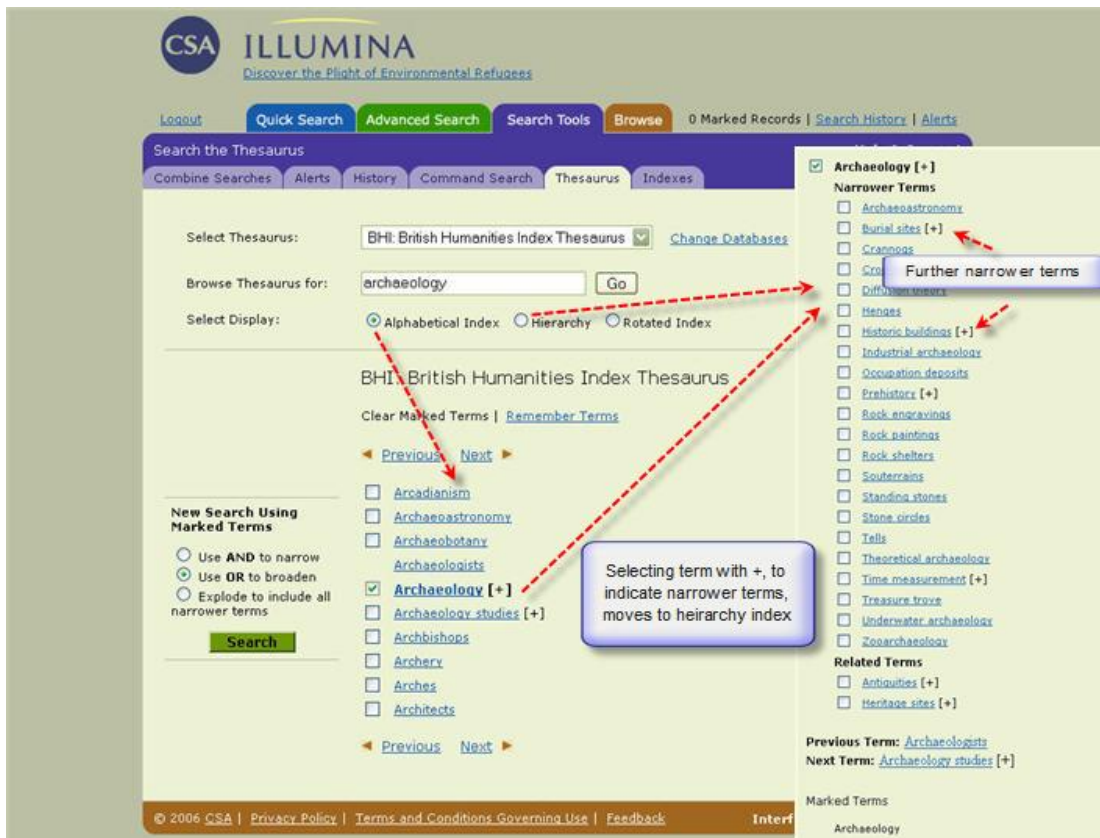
CSA ILLUMINA
Discover the Plight of Environmental Refugees

Logout | Quick Search | Advanced Search | Search Tools | Browse | 0 Marked Records | Search History | Alerts

Search the Thesaurus

Combine Searches | Alerts | History | Command Search | Thesaurus | Indexes

Select Thesaurus: BHI: British Humanities Index Thesaurus | Change Databases

Browse Thesaurus for: archaeology | Go

Select Display: Alphabetical Index | Hierarchy | Rotated Index

BHI: British Humanities Index Thesaurus

Clear Marked Terms | Remember Terms

◄ Previous Next ►

Arcadianism
Archaeoastronomy
Archaeobotany
Archaeologists
Archaeology [+]
Archaeology studies [+]
Archbishops
Archery
Arches
Architects

◄ Previous Next ►

New Search Using Marked Terms
Use AND to narrow
Use OR to broaden
Explode to include all narrower terms
Search

Selecting term with +, to indicate narrower terms, moves to heirarchy index

Archaeology [+]
Narrower Terms
Archaeoastronomy
Burial sites [+]
Crannogs
Cro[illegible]
Diffusion theory
Further narrower terms
Henges
Historic buildings [+]
Industrial archaeology
Occupation deposits
Prehistory [+]
Rock engravings
Rock paintings
Rock shelters
Souterrains
Standing stones
Stone circles
Tells
Theoretical archaeology
Time measurement [+]
Treasure trove
Underwater archaeology
Zooarchaeology
Related Terms
Antiquities [+]
Heritage sites [+]

Previous Term: Archaeologists
Next Term: Archaeology studies [+]

Marked Terms
Archaeology

© 2006 CSA | Privacy Policy | Terms and Conditions Governing Use | Feedback | Interf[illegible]